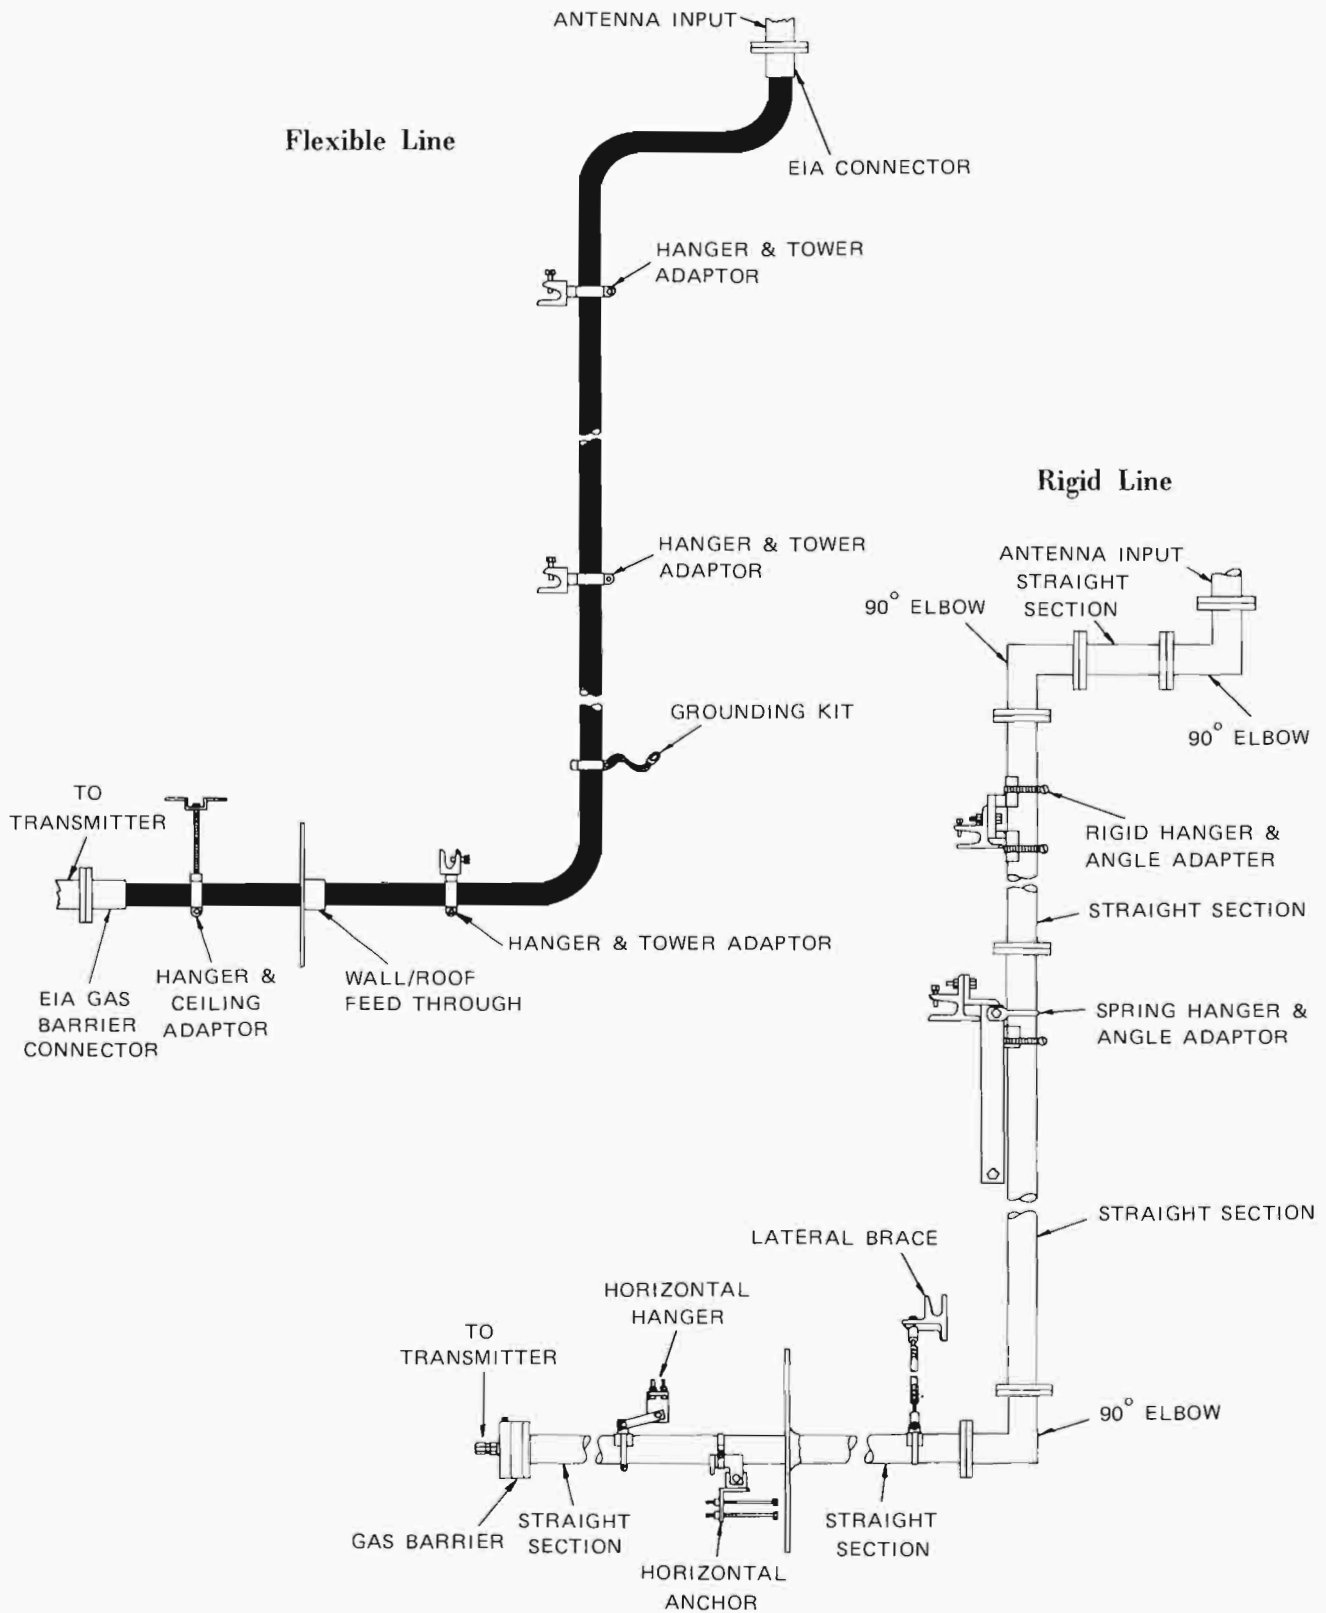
ANTENNA INPUT

Flexible Line

EIA CONNECTOR

HANGER & TOWER ADAPTOR

HANGER & TOWER ADAPTOR

GROUNDING KIT

TO TRANSMITTER

HANGER & TOWER ADAPTOR

EIA GAS BARRIER CONNECTOR

HANGER & CEILING ADAPTOR

WALL/ROOF FEED THROUGH

Rigid Line

ANTENNA INPUT

STRAIGHT SECTION

$90^{\circ}$ ELBOW

$90^{\circ}$ ELBOW

RIGID HANGER & ANGLE ADAPTER

STRAIGHT SECTION

SPRING HANGER & ANGLE ADAPTOR

STRAIGHT SECTION

LATERAL BRACE

HORIZONTAL HANGER

TO TRANSMITTER

$90^{\circ}$ ELBOW

GAS BARRIER

STRAIGHT SECTION

HORIZONTAL ANCHOR

STRAIGHT SECTION